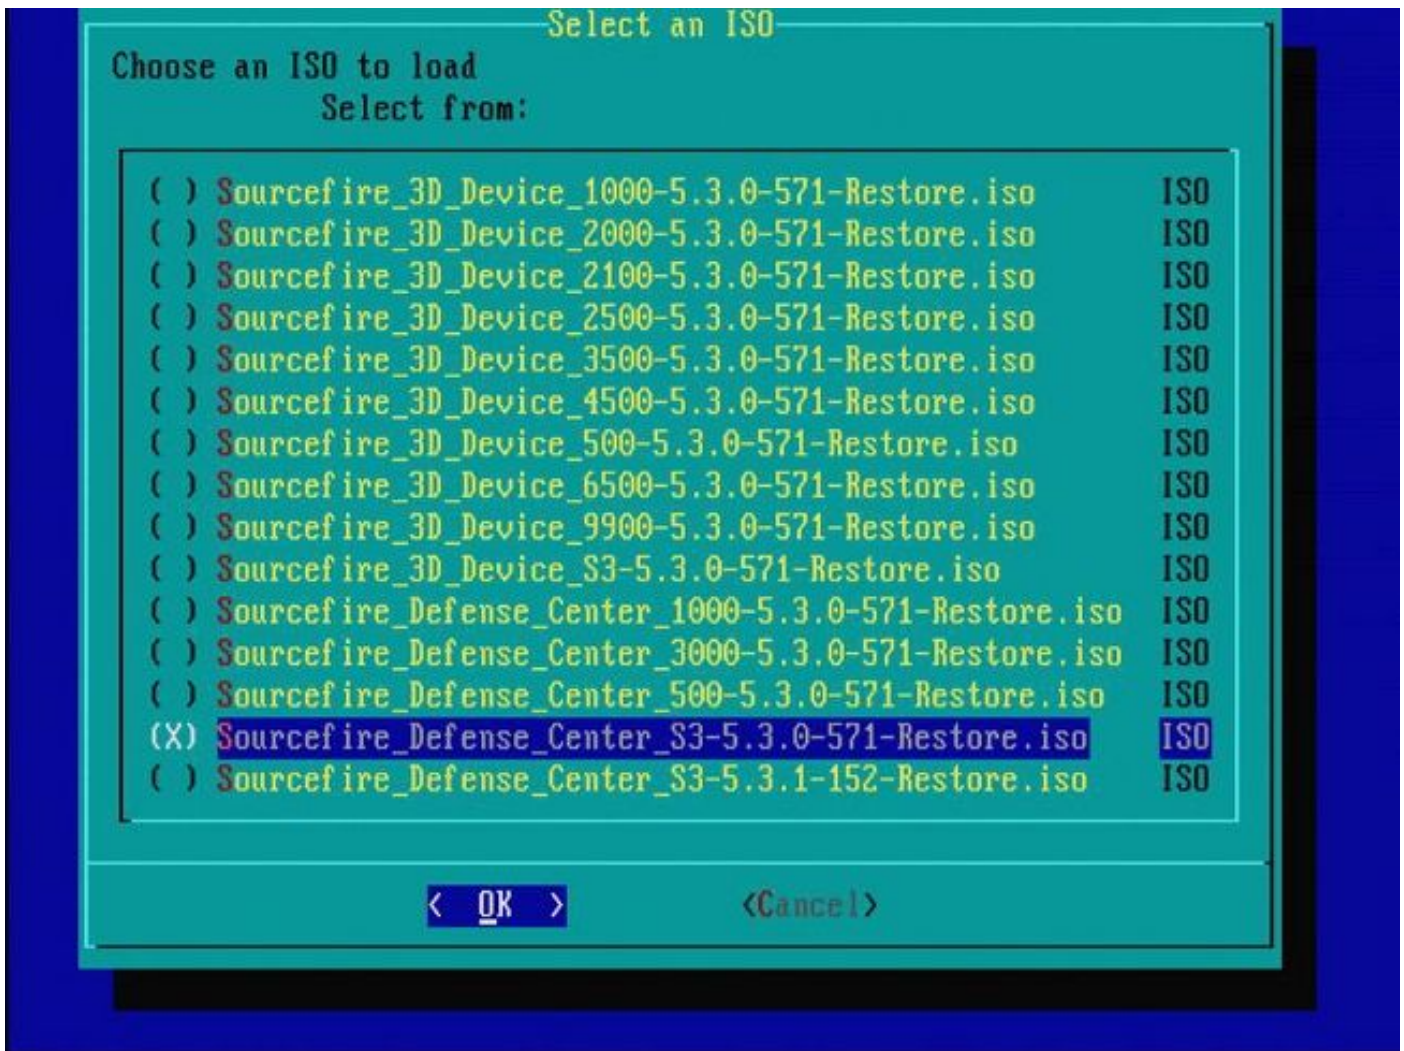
Select an ISO

Choose an ISO to load
Select from:

( ) Sourcefire_3D_Device_1000-5.3.0-571-Restore.iso ISO
( ) Sourcefire_3D_Device_2000-5.3.0-571-Restore.iso ISO
( ) Sourcefire_3D_Device_2100-5.3.0-571-Restore.iso ISO
( ) Sourcefire_3D_Device_2500-5.3.0-571-Restore.iso ISO
( ) Sourcefire_3D_Device_3500-5.3.0-571-Restore.iso ISO
( ) Sourcefire_3D_Device_4500-5.3.0-571-Restore.iso ISO
( ) Sourcefire_3D_Device_500-5.3.0-571-Restore.iso ISO
( ) Sourcefire_3D_Device_6500-5.3.0-571-Restore.iso ISO
( ) Sourcefire_3D_Device_9900-5.3.0-571-Restore.iso ISO
( ) Sourcefire_3D_Device_S3-5.3.0-571-Restore.iso ISO
( ) Sourcefire_Defense_Center_1000-5.3.0-571-Restore.iso ISO
( ) Sourcefire_Defense_Center_3000-5.3.0-571-Restore.iso ISO
( ) Sourcefire_Defense_Center_500-5.3.0-571-Restore.iso ISO
(X) Sourcefire_Defense_Center_S3-5.3.0-571-Restore.iso ISO
( ) Sourcefire_Defense_Center_S3-5.3.1-152-Restore.iso ISO

< OK > <Cancel>